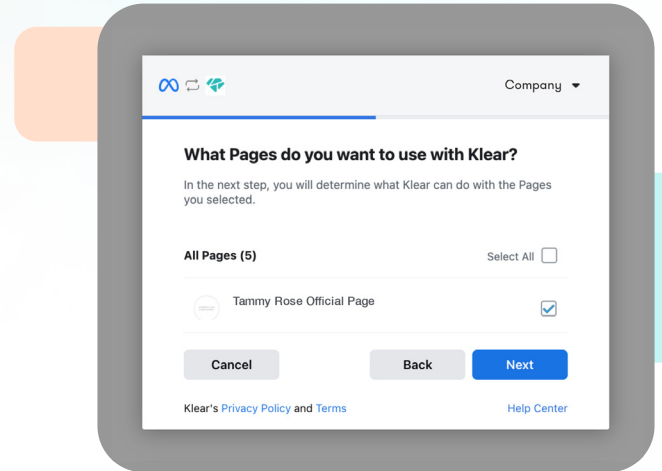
Company

What Pages do you want to use with Klear?

In the next step, you will determine what Klear can do with the Pages you selected.

All Pages (5)

Select All

Tammy Rose Official Page

Cancel

Back

Next

Klear's Privacy Policy and Terms

Help Center